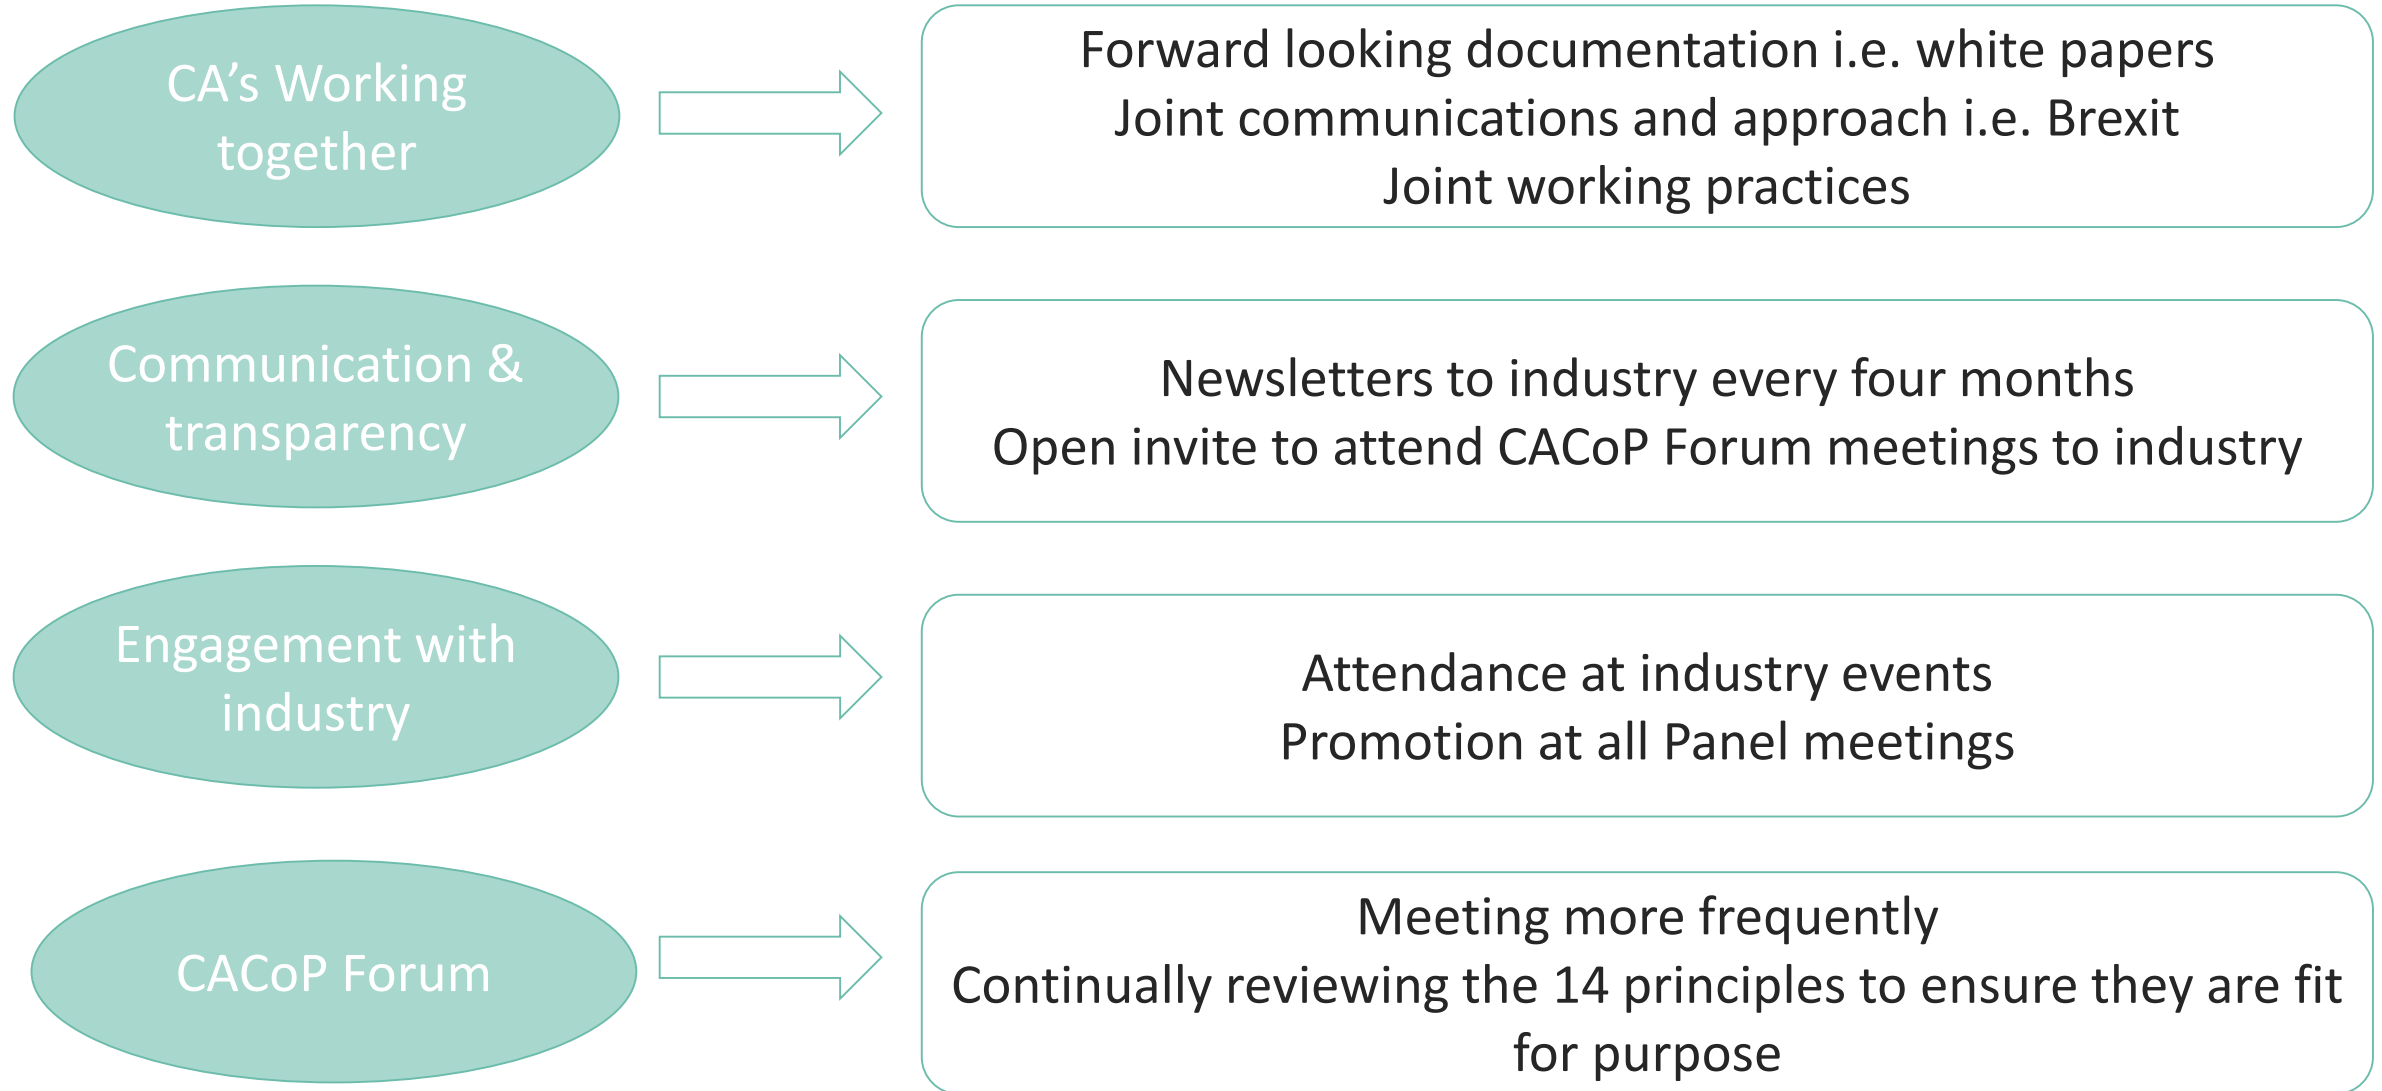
CA’s Working together

Forward looking documentation i.e. white papers
Joint communications and approach i.e. Brexit
Joint working practices

Communication & transparency

Newsletters to industry every four months
Open invite to attend CACoP Forum meetings to industry

Engagement with industry

Attendance at industry events
Promotion at all Panel meetings

CACoP Forum

Meeting more frequently
Continually reviewing the 14 principles to ensure they are fit for purpose